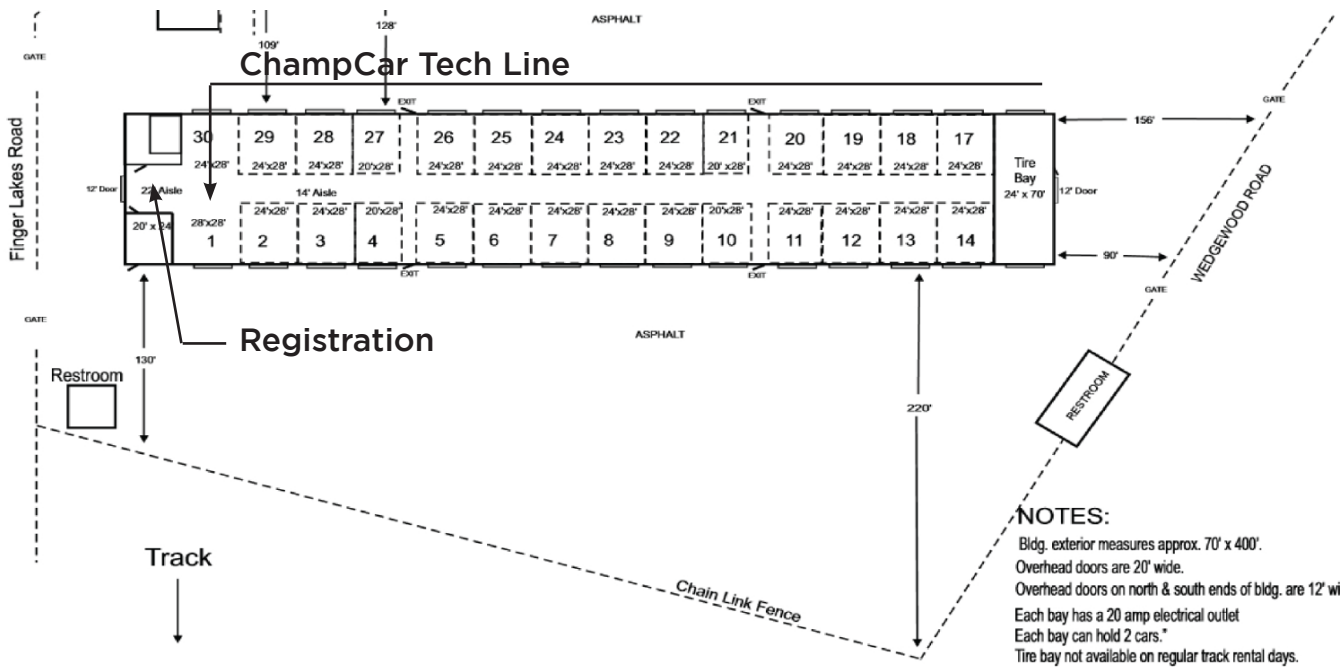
ASPHALT

128'

109'

GATE

ChampCar Tech Line

EXIT

EXIT

GATE

156'

Finger Lakes Road

30
24'x28'

29
24'x28'

28
24'x28'

27
20'x28'

26
24'x28'

25
24'x28'

24
24'x28'

23
24'x28'

22
24'x28'

21
20' x28'

20
24'x28'

19
24'x28'

18
24'x28'

17
24'x28'

Tire Bay
24' x 70'

12' Door

22' Aisle

14' Aisle

12' Door

WEDGEWOOD ROAD

20' x 24'

28'x28'
1

24'x28'
2

24'x28'
3

20'x28'
4

24'x28'
5

24'x28'
6

24'x28'
7

24'x28'
8

24'x28'
9

20'x28'
10

24'x28'
11

24'x28'
12

24'x28'
13

24'x28'
14

EXIT

EXIT

90'

GATE

GATE

Registration

ASPHALT

130'

Restroom

RESTROOM

220'

NOTES:
Bldg. exterior measures approx. 70' x 400'.
Overhead doors are 20' wide.
Overhead doors on north & south ends of bldg. are 12' wi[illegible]
Each bay has a 20 amp electrical outlet
Each bay can hold 2 cars."
Tire bay not available on regular track rental days.

Track

Chain Link Fence